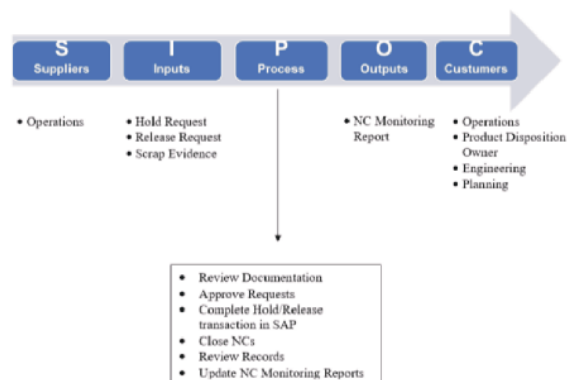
S
Suppliers

I
Inputs

P
Process

O
Outputs

C
Custumers

• Operations

• Hold Request
• Release Request
• Scrap Evidence

• NC Monitoring Report

• Operations
• Product Disposition Owner
• Engineering
• Planning

• Review Documentation
• Approve Requests
• Complete Hold/Release transaction in SAP
• Close NCs
• Review Records
• Update NC Monitoring Reports